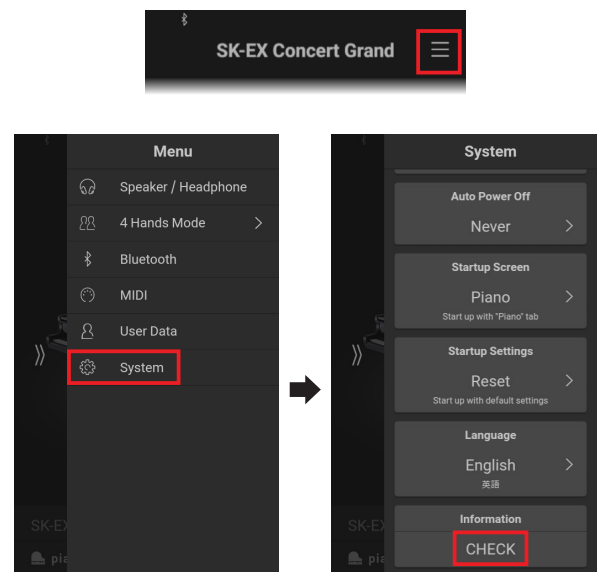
SK-EX Concert Grand

Menu

Speaker / Headphone

4 Hands Mode

Bluetooth

MIDI

User Data

System

SK-EX

pia

System

Auto Power Off

Never

Startup Screen

Piano

Start up with "Piano" tab

Startup Settings

Reset

Start up with default settings

Language

English

英語

Information

CHECK

SK-EX

pia